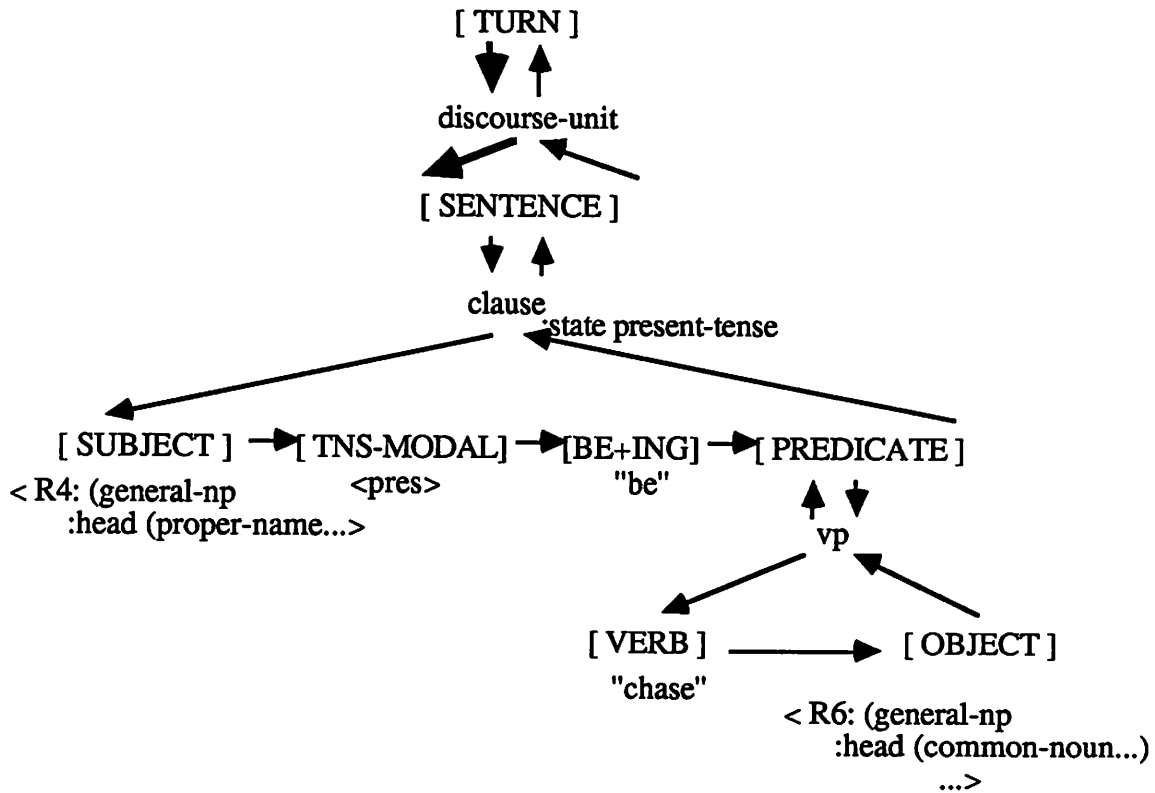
[ TURN ]

discourse-unit

[ SENTENCE ]

clause
:state present-tense

[ SUBJECT ]
< R4: (general-np
:head (proper-name...>

[ TNS-MODAL]
<pres>

[BE+ING]
"be"

[ PREDICATE ]

vp

[ VERB ]
"chase"

[ OBJECT ]
< R6: (general-np
:head (common-noun...)
...>